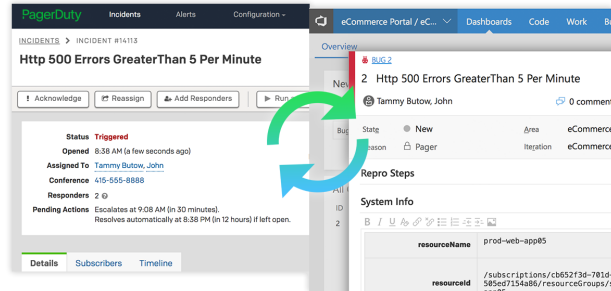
PagerDuty Incidents Alerts Configuration

INCIDENTS > INCIDENT #14113

Http 500 Errors GreaterThan 5 Per Minute

Acknowledge Reassign Add Responders Run

Status Triggered
Opened 8:38 AM (a few seconds ago)
Assigned To Tammy Butow, John
Conference 415-555-8888
Responders 2
Pending Actions Escalates at 9:08 AM (in 30 minutes). Resolves automatically at 8:38 PM (in 12 hours) if left open.

Details Subscribers Timeline

eCommerce Portal / eC... Dashboards Code Work

Overview

Ne

Bug

All

ID

2

BUG 2

2 Http 500 Errors GreaterThan 5 Per Minute

Tammy Butow, John

0 comment

State New
Reason Pager
Area eCommerce
Iteration eCommerce

Repro Steps

System Info

B I U

resourceName prod-web-app05

resourceId /subscriptions/cb652f3d-701d-505ed7154a86/resourceGroups/s